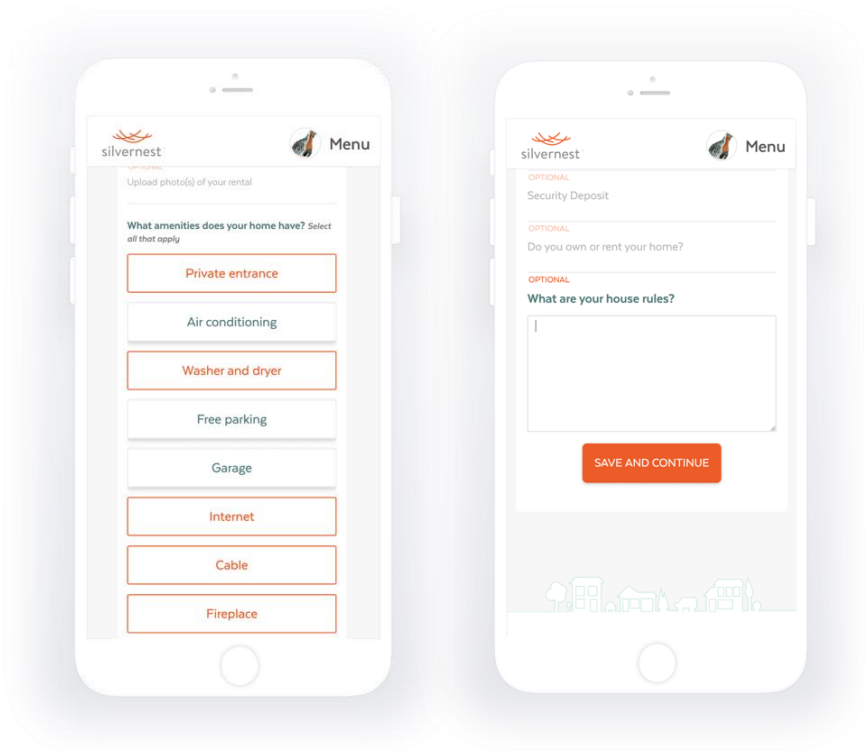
silvernest

Menu

OPTIONAL

Upload photo(s) of your rental

What amenities does your home have? Select all that apply

Private entrance

Air conditioning

Washer and dryer

Free parking

Garage

Internet

Cable

Fireplace

silvernest

Menu

OPTIONAL

Security Deposit

OPTIONAL

Do you own or rent your home?

OPTIONAL

What are your house rules?

SAVE AND CONTINUE